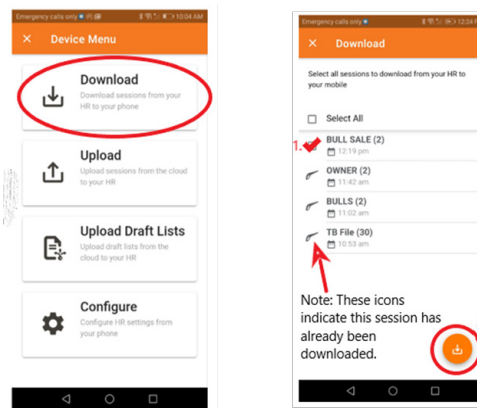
Emergency calls only 10:04 AM

× Device Menu

Download
Download sessions from your HR to your phone

Upload
Upload sessions from the cloud to your HR

Upload Draft Lists
Upload draft lists from the cloud to your HR

Configure
Configure HR settings from your phone

Emergency calls only 12:24

× Download

Select all sessions to download from your HR to your mobile

Select All

1. BULL SALE (2)
12:19 pm

OWNER (2)
11:42 am

BULLS (2)
11:02 am

TB File (30)
10:53 am

Note: These icons indicate this session has already been downloaded.